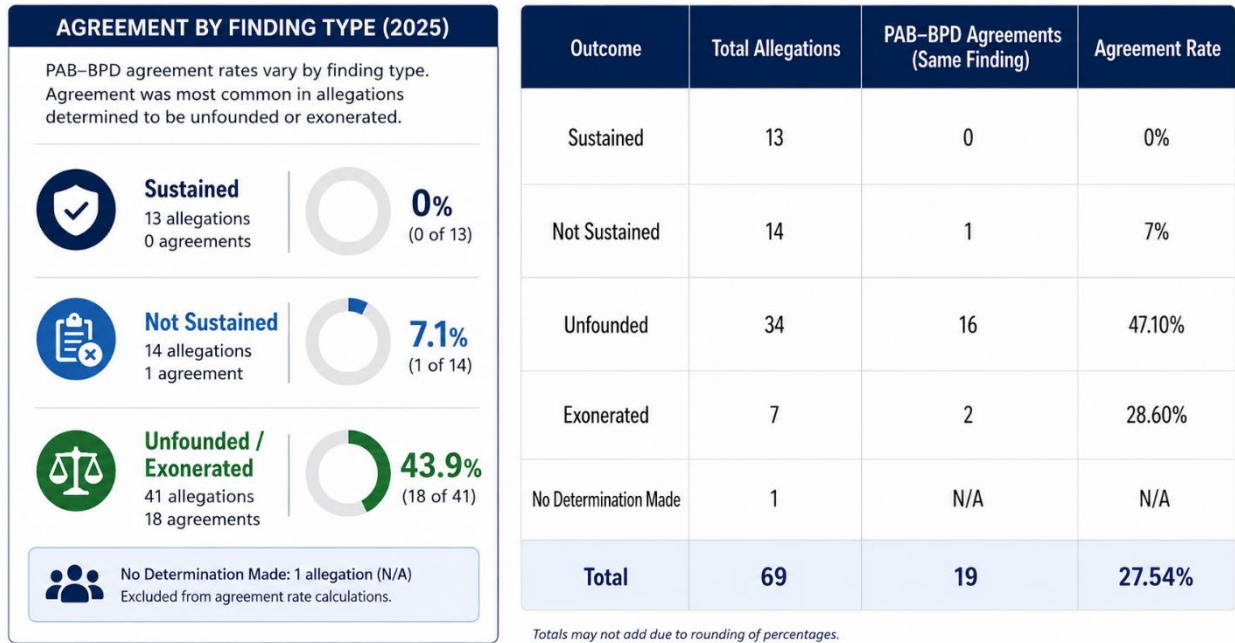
AGREEMENT BY FINDING TYPE (2025)

PAB–BPD agreement rates vary by finding type. Agreement was most common in allegations determined to be unfounded or exonerated.

Sustained
13 allegations
0 agreements

0%
(0 of 13)

Not Sustained
14 allegations
1 agreement

7.1%
(1 of 14)

Unfounded / Exonerated
41 allegations
18 agreements

43.9%
(18 of 41)

No Determination Made: 1 allegation (N/A)
Excluded from agreement rate calculations.

| Outcome | Total Allegations | PAB–BPD Agreements (Same Finding) | Agreement Rate |
|---|---|---|---|
| Sustained | 13 | 0 | 0% |
| Not Sustained | 14 | 1 | 7% |
| Unfounded | 34 | 16 | 47.10% |
| Exonerated | 7 | 2 | 28.60% |
| No Determination Made | 1 | N/A | N/A |
| Total | 69 | 19 | 27.54% |

Totals may not add due to rounding of percentages.